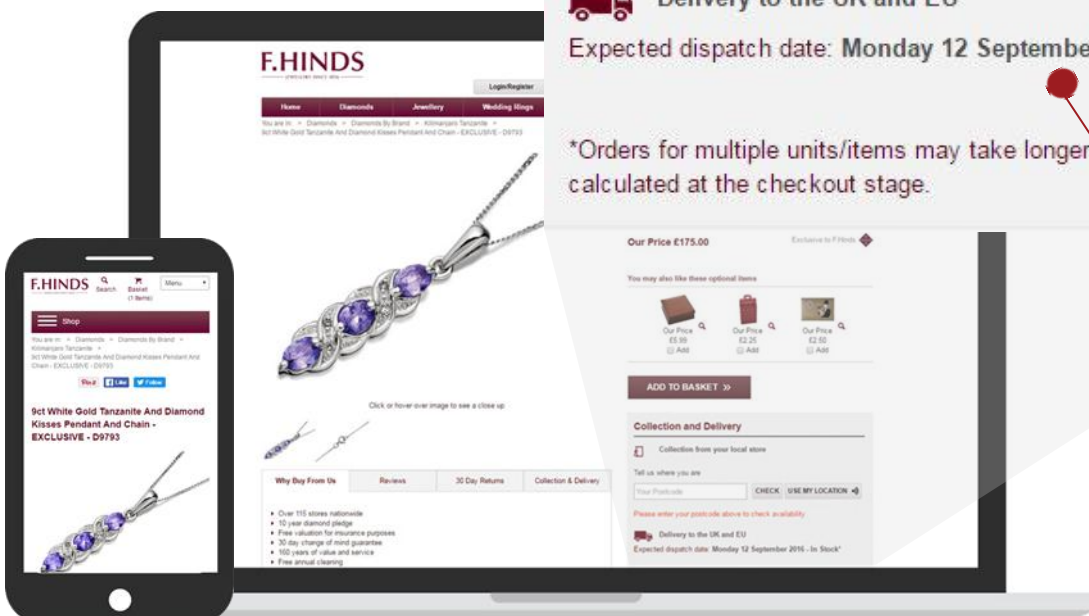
Delivery to the UK and EU

Expected dispatch date: Monday 12 Septembe

*Orders for multiple units/items may take longer calculated at the checkout stage.

F.HINDS
JEWELLERS SINCE 1856

Login/Register

Home Diamonds Jewellery Wedding Rings

You are in: > Diamonds > Diamonds By Brand > Kilimanjaro Tanzanite > 9ct White Gold Tanzanite And Diamond Kisses Pendant And Chain - EXCLUSIVE - D9793

Click or hover over image to see a close up

| Why Buy From Us | Reviews | 30 Day Returns | Collection & Delivery |
|---|---|---|---|

- Over 115 stores nationwide
- 10 year diamond pledge
- Free valuation for insurance purposes
- 30 day change of mind guarantee
- 160 years of value and service
- Free annual cleaning

Our Price £175.00

Exclusive to F.Hinds

You may also like these optional items

Our Price £5.99 Add

Our Price £2.25 Add

Our Price £2.50 Add

ADD TO BASKET »

Collection and Delivery

Collection from your local store

Tell us where you are

Your Postcode

CHECK USE MY LOCATION

Please enter your postcode above to check availability

Delivery to the UK and EU

Expected dispatch date: Monday 12 September 2016 - In Stock*

F.HINDS

Search Basket (1 items) Menu

Shop

You are in: > Diamonds > Diamonds By Brand > Kilimanjaro Tanzanite > 9ct White Gold Tanzanite And Diamond Kisses Pendant And Chain - EXCLUSIVE - D9793

Pin it Like Follow

9ct White Gold Tanzanite And Diamond Kisses Pendant And Chain - EXCLUSIVE - D9793